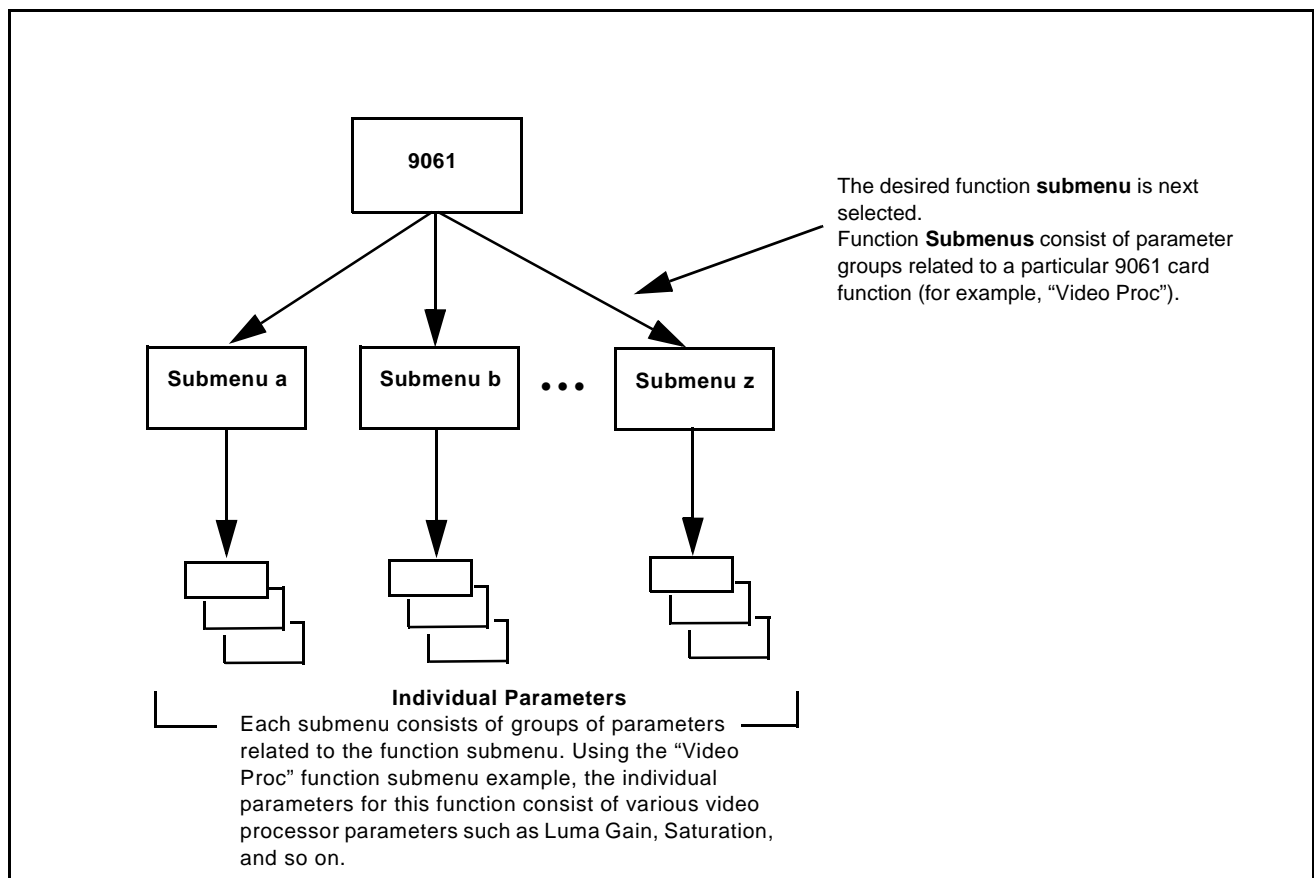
9061

The desired function **submenu** is next selected.
Function **Submenus** consist of parameter groups related to a particular 9061 card function (for example, “Video Proc”).

Submenu a

Submenu b

•••

Submenu z

**Individual Parameters**
Each submenu consists of groups of parameters related to the function submenu. Using the “Video Proc” function submenu example, the individual parameters for this function consist of various video processor parameters such as Luma Gain, Saturation, and so on.